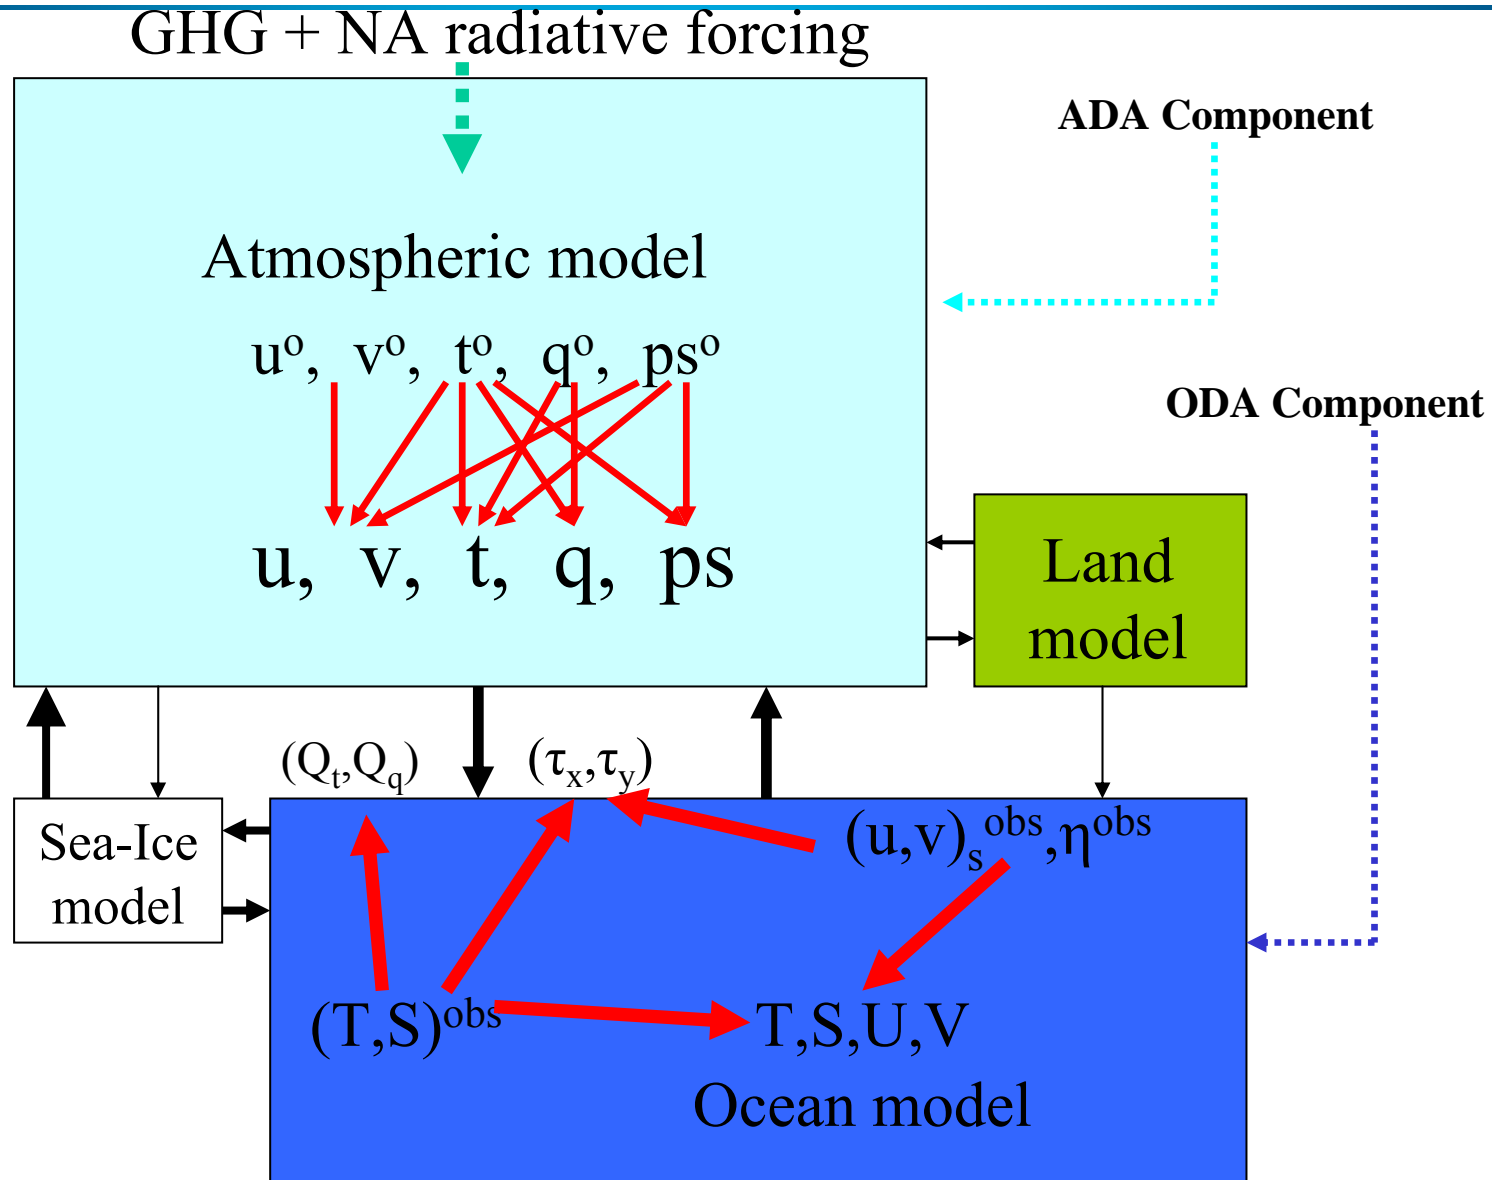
GHG + NA radiative forcing

ADA Component

Atmospheric model

$u^o$, $v^o$, $t^o$, $q^o$, $ps^o$

u, v, t, q, ps

ODA Component

Land model

$(Q_t,Q_q)$

$(\tau_x,\tau_y)$

Sea-Ice model

$(u,v)_s^{obs},\eta^{obs}$

$(T,S)^{obs}$

T,S,U,V

Ocean model